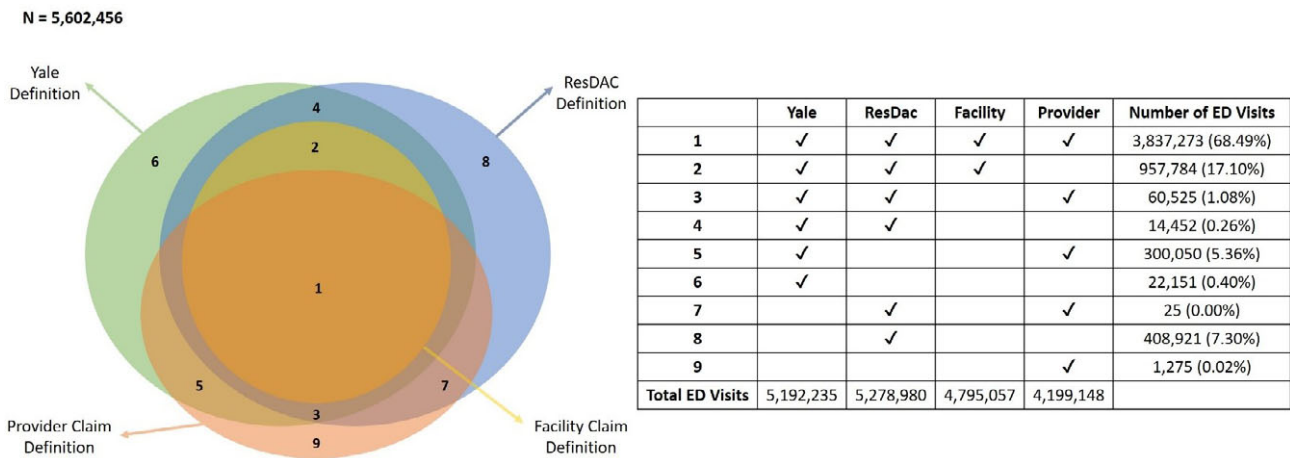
N = 5,602,456

Yale Definition

ResDAC Definition

4
2
6
8
1
5
7
3
9

Provider Claim Definition

Facility Claim Definition

| | Yale | ResDac | Facility | Provider | Number of ED Visits |
|---|---|---|---|---|---|
| 1 | ✓ | ✓ | ✓ | ✓ | 3,837,273 (68.49%) |
| 2 | ✓ | ✓ | ✓ | | 957,784 (17.10%) |
| 3 | ✓ | ✓ | | ✓ | 60,525 (1.08%) |
| 4 | ✓ | ✓ | | | 14,452 (0.26%) |
| 5 | ✓ | | | ✓ | 300,050 (5.36%) |
| 6 | ✓ | | | | 22,151 (0.40%) |
| 7 | | ✓ | | ✓ | 25 (0.00%) |
| 8 | | ✓ | | | 408,921 (7.30%) |
| 9 | | | | ✓ | 1,275 (0.02%) |
| Total ED Visits | 5,192,235 | 5,278,980 | 4,795,057 | 4,199,148 | |